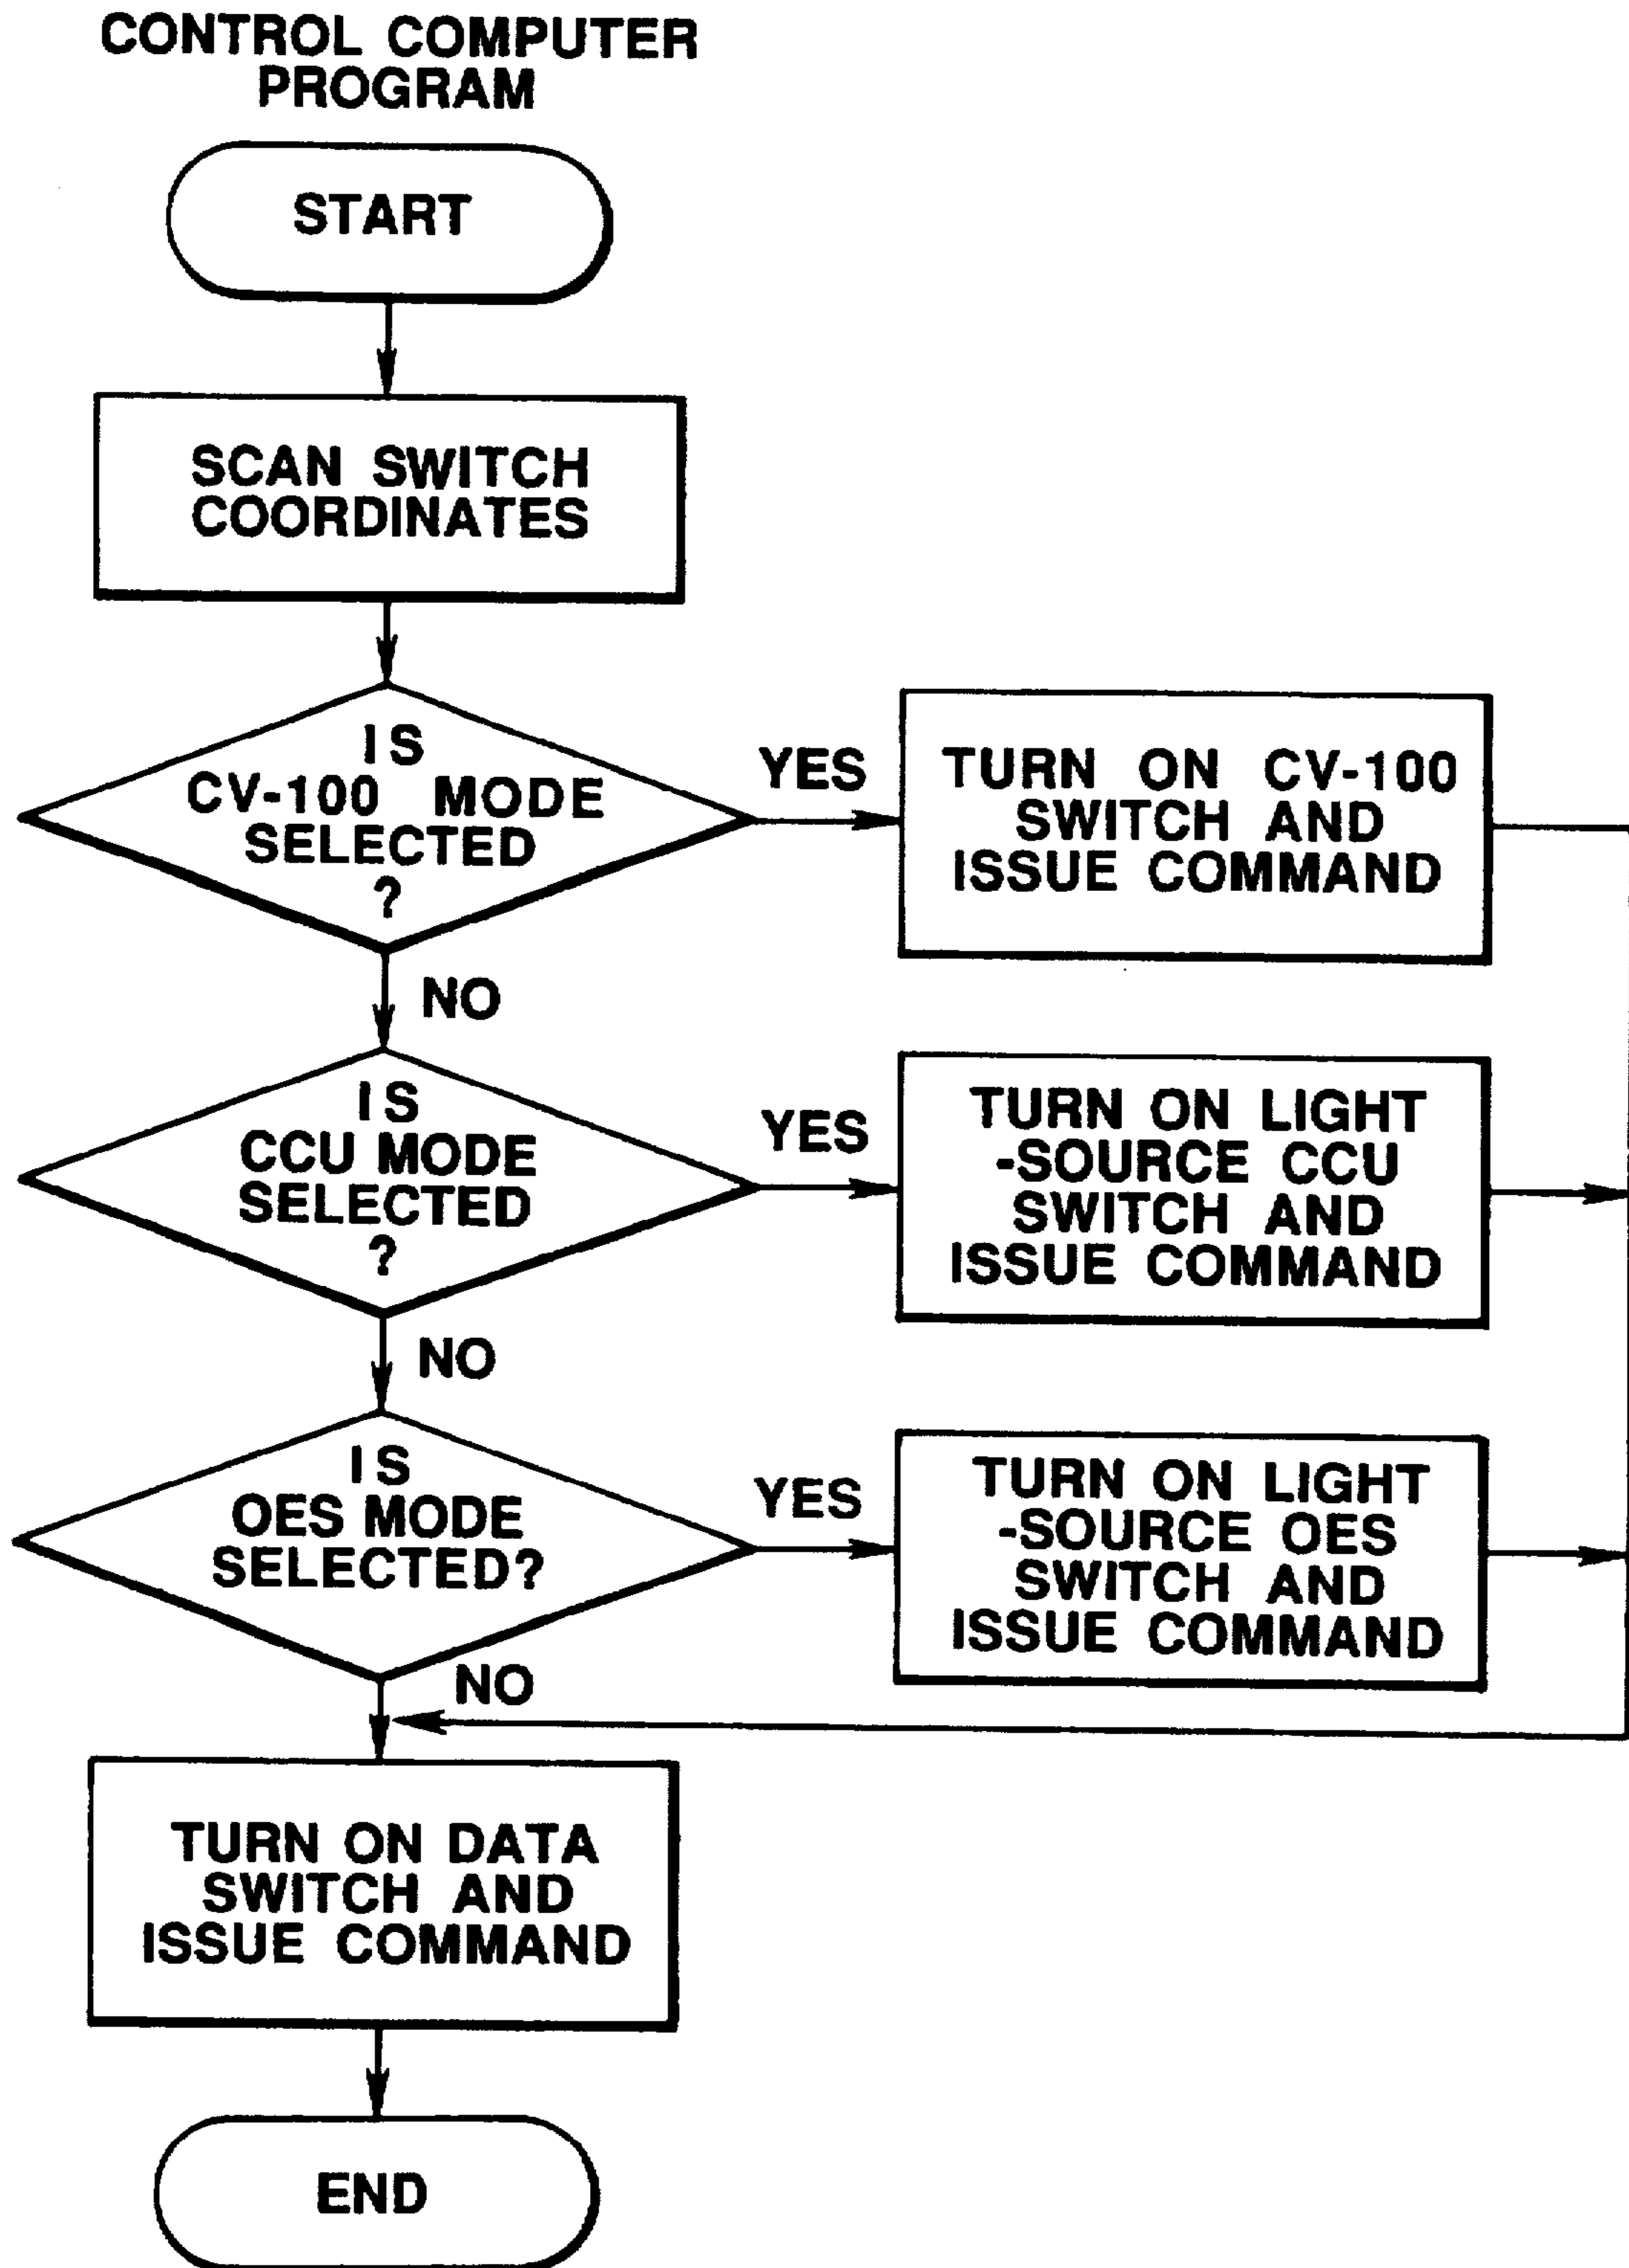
CONTROL COMPUTER PROGRAM

START

SCAN SWITCH COORDINATES

IS CV-100 MODE SELECTED ?

YES

TURN ON CV-100 SWITCH AND ISSUE COMMAND

NO

IS CCU MODE SELECTED ?

YES

TURN ON LIGHT -SOURCE CCU SWITCH AND ISSUE COMMAND

NO

IS OES MODE SELECTED?

YES

TURN ON LIGHT -SOURCE OES SWITCH AND ISSUE COMMAND

NO

TURN ON DATA SWITCH AND ISSUE COMMAND

END